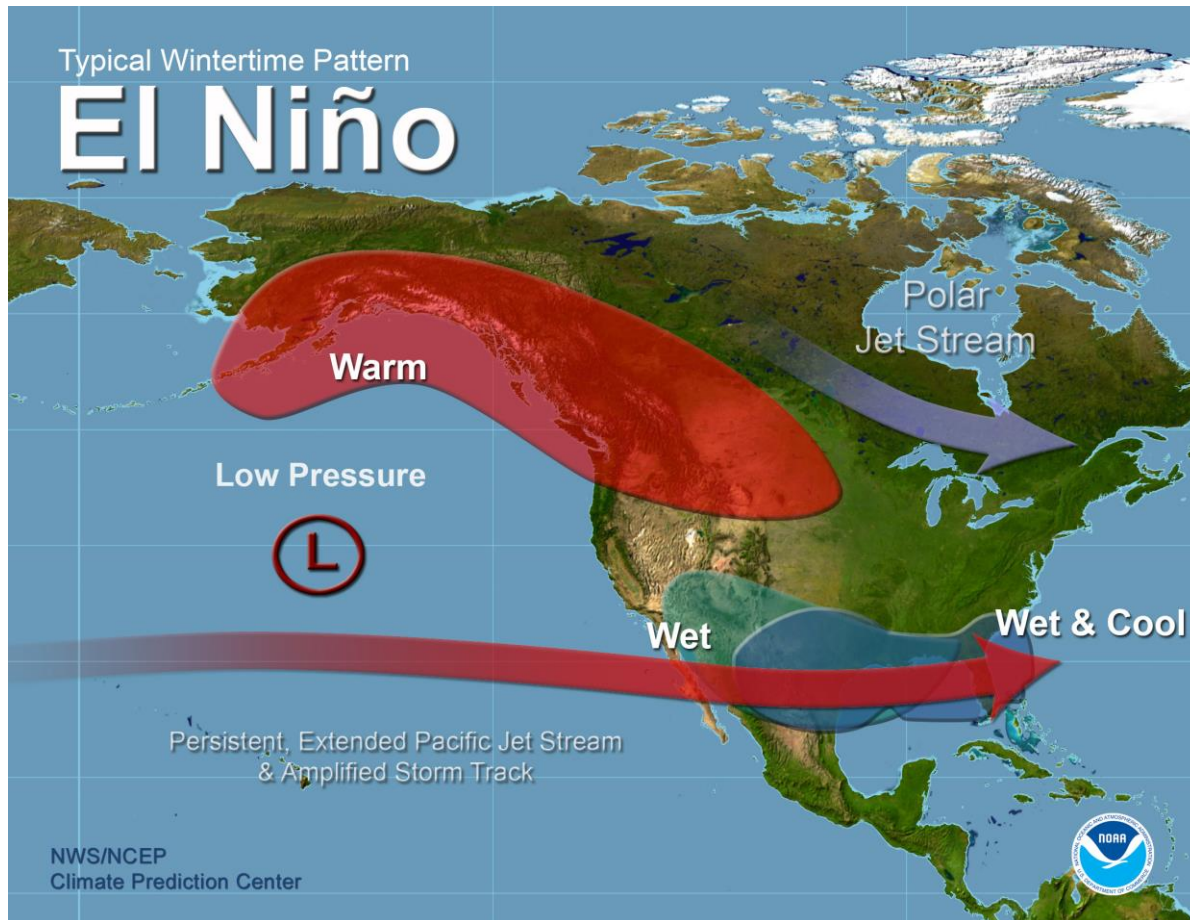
Typical Wintertime Pattern

El Niño

Polar Jet Stream

Warm

Low Pressure

L

Wet

Wet & Cool

Persistent, Extended Pacific Jet Stream & Amplified Storm Track

NWS/NCEP
Climate Prediction Center

NOAA
NATIONAL OCEANIC AND ATMOSPHERIC ADMINISTRATION
U.S. DEPARTMENT OF COMMERCE